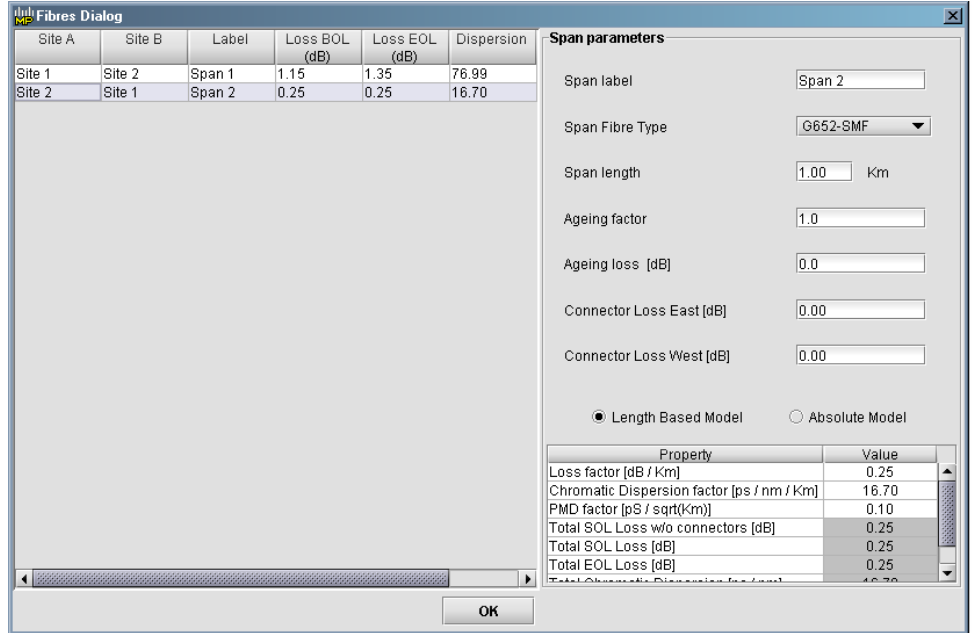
Fibres Dialog

| Site A | Site B | Label | Loss BOL (dB) | Loss EOL (dB) | Dispersion |
|---|---|---|---|---|---|
| Site 1 | Site 2 | Span 1 | 1.15 | 1.35 | 76.99 |
| Site 2 | Site 1 | Span 2 | 0.25 | 0.25 | 16.70 |

Span parameters

Span label Span 2

Span Fibre Type G652-SMF

Span length 1.00 Km

Ageing factor 1.0

Ageing loss [dB] 0.0

Connector Loss East [dB] 0.00

Connector Loss West [dB] 0.00

Length Based Model Absolute Model

| Property | Value |
|---|---|
| Loss factor [dB / Km] | 0.25 |
| Chromatic Dispersion factor [ps / nm / Km] | 16.70 |
| PMD factor [pS / sqrt(Km)] | 0.10 |
| Total SOL Loss w/o connectors [dB] | 0.25 |
| Total SOL Loss [dB] | 0.25 |
| Total EOL Loss [dB] | 0.25 |
| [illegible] | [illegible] |

OK